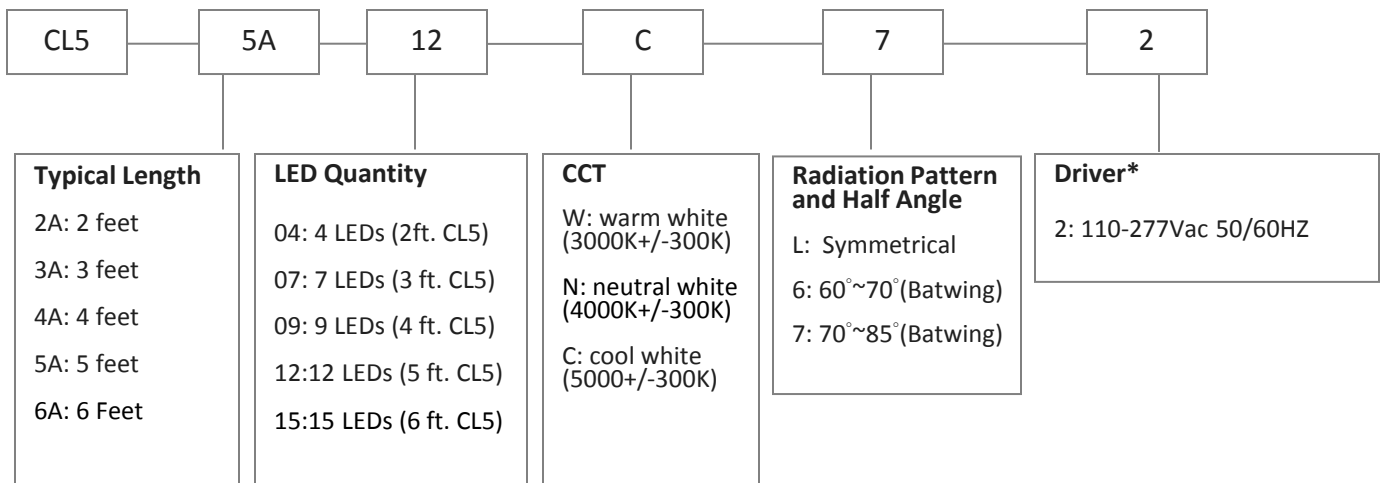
CL5 — 5A — 12 — C — 7 — 2

**Typical Length**

2A: 2 feet

3A: 3 feet

4A: 4 feet

5A: 5 feet

6A: 6 Feet

**LED Quantity**

04: 4 LEDs (2ft. CL5)

07: 7 LEDs (3 ft. CL5)

09: 9 LEDs (4 ft. CL5)

12:12 LEDs (5 ft. CL5)

15:15 LEDs (6 ft. CL5)

**CCT**

W: warm white (3000K+/-300K)

N: neutral white (4000K+/-300K)

C: cool white (5000+/-300K)

**Radiation Pattern and Half Angle**

L: Symmetrical

6: $60^\circ$~$70^\circ$(Batwing)

7: $70^\circ$~$85^\circ$(Batwing)

**Driver***

2: 110-277Vac 50/60HZ